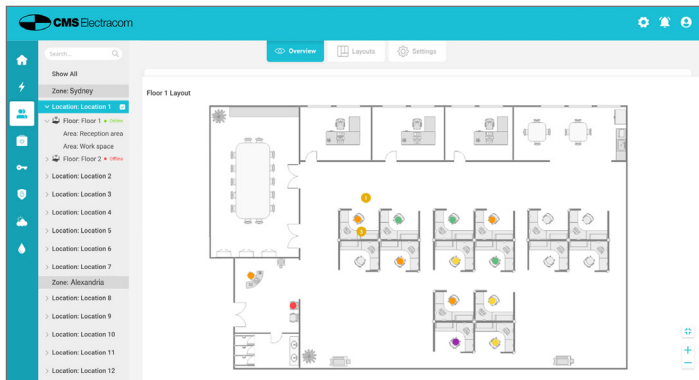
CMS Electracom

Search...

Show All

Zone: Sydney

Location: Location 1

Floor: Floor 1 ● Online

Area: Reception area

Area: Work space

Floor: Floor 2 ● Offline

Location: Location 2

Location: Location 3

Location: Location 4

Location: Location 5

Location: Location 6

Location: Location 7

Zone: Alexandria

Location: Location 8

Location: Location 9

Location: Location 10

Location: Location 11

Location: Location 12

Overview

Layouts

Settings

Floor 1 Layout

1

3